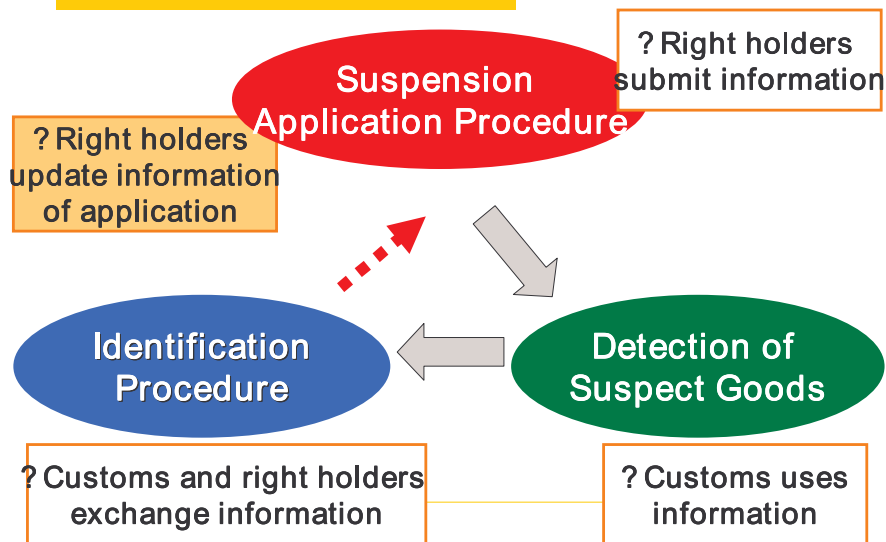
? Right holders submit information

Suspension Application Procedure

? Right holders update information of application

Identification Procedure

Detection of Suspect Goods

? Customs and right holders exchange information

? Customs uses information